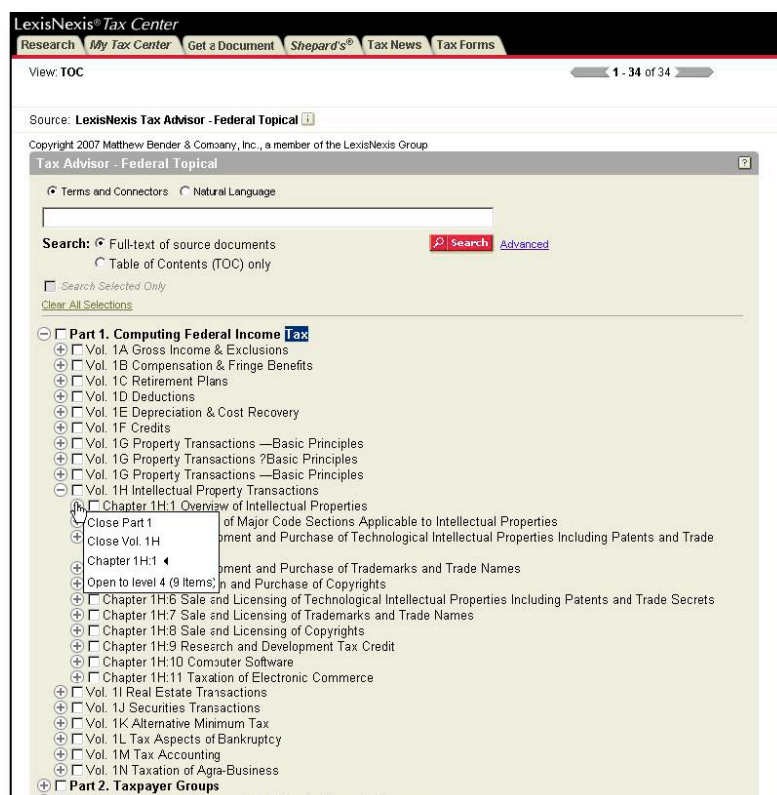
LexisNexis® Tax Center

Research | My Tax Center | Get a Document | Shepard's® | Tax News | Tax Forms

View: TOC

1 - 34 of 34

Source: LexisNexis Tax Advisor - Federal Topical

Copyright 2007 Matthew Bender & Company, Inc., a member of the LexisNexis Group

Tax Advisor - Federal Topical

Terms and Connectors   Natural Language

Search: Full-text of source documents
Table of Contents (TOC) only

Search   Advanced

Search Selected Only

Clear All Selections

Part 1. Computing Federal Income Tax
Vol. 1A Gross Income & Exclusions
Vol. 1B Compensation & Fringe Benefits
Vol. 1C Retirement Plans
Vol. 1D Deductions
Vol. 1E Depreciation & Cost Recovery
Vol. 1F Credits
Vol. 1G Property Transactions —Basic Principles
Vol. 1G Property Transactions ?Basic Principles
Vol. 1G Property Transactions —Basic Principles
Vol. 1H Intellectual Property Transactions
Chapter 1H:1 Overview of Intellectual Properties
Close Part 1 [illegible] of Major Code Sections Applicable to Intellectual Properties
Close Vol. 1H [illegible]pment and Purchase of Technological Intellectual Properties Including Patents and Trade
Chapter 1H:1
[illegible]pment and Purchase of Trademarks and Trade Names
Open to level 4 (9 Items) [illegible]n and Purchase of Copyrights
Chapter 1H:6 Sale and Licensing of Technological Intellectual Properties Including Patents and Trade Secrets
Chapter 1H:7 Sale and Licensing of Trademarks and Trade Names
Chapter 1H:8 Sale and Licensing of Copyrights
Chapter 1H:9 Research and Development Tax Credit
Chapter 1H:10 Computer Software
Chapter 1H:11 Taxation of Electronic Commerce
Vol. 1I Real Estate Transactions
Vol. 1J Securities Transactions
Vol. 1K Alternative Minimum Tax
Vol. 1L Tax Aspects of Bankruptcy
Vol. 1M Tax Accounting
Vol. 1N Taxation of Agra-Business
Part 2. Taxpayer Groups